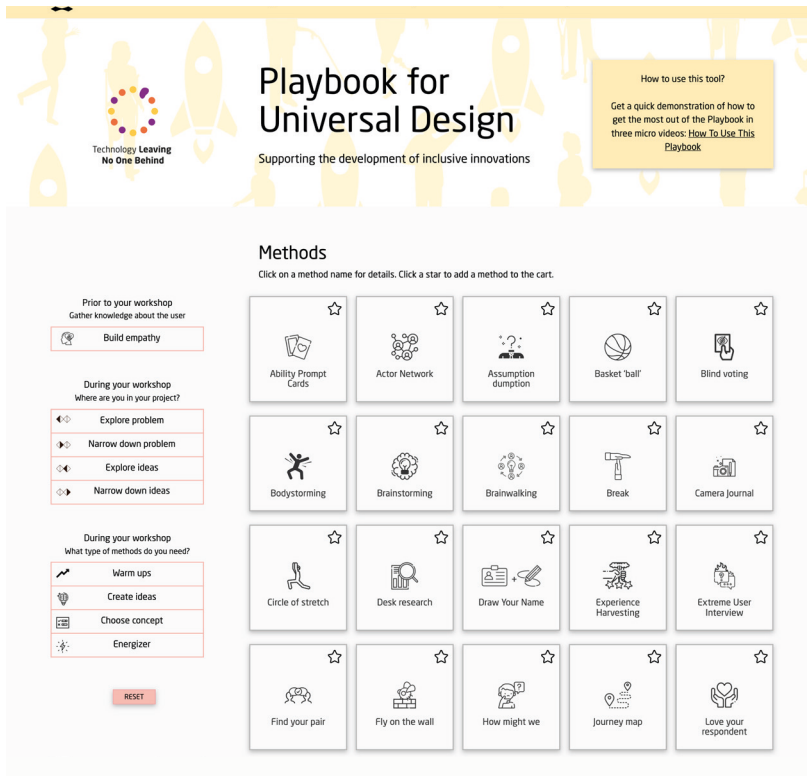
Technology Leaving No One Behind

Playbook for Universal Design

Supporting the development of inclusive innovations

How to use this tool?

Get a quick demonstration of how to get the most out of the Playbook in three micro videos: How To Use This Playbook

Methods

Click on a method name for details. Click a star to add a method to the cart.

Prior to your workshop
Gather knowledge about the user

Build empathy

During your workshop
Where are you in your project?

Explore problem

Narrow down problem

Explore ideas

Narrow down ideas

During your workshop
What type of methods do you need?

Warm ups

Create ideas

Choose concept

Energizer

RESET

Ability Prompt Cards

Actor Network

Assumption dumption

Basket 'ball'

Blind voting

Bodystorming

Brainstorming

Brainwalking

Break

Camera journal

Circle of stretch

Desk research

Draw Your Name

Experience Harvesting

Extreme User Interview

Find your pair

Fly on the wall

How might we

Journey map

Love your respondent